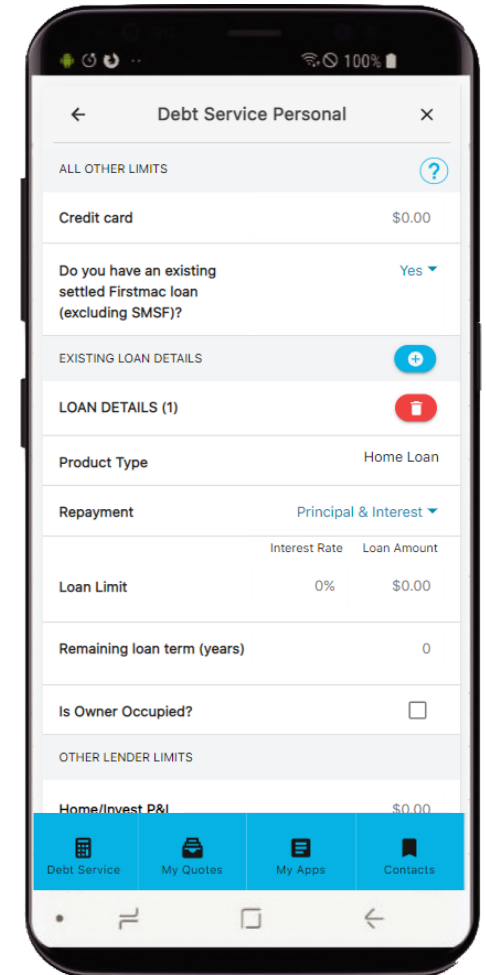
100%

Debt Service Personal

ALL OTHER LIMITS

?

Credit card $0.00

Do you have an existing settled Firstmac loan (excluding SMSF)? Yes

EXISTING LOAN DETAILS

LOAN DETAILS (1)

Product Type Home Loan

Repayment Principal & Interest

| | Interest Rate | Loan Amount |
|---|---|---|
| Loan Limit | 0% | $0.00 |

Remaining loan term (years) 0

Is Owner Occupied?

OTHER LENDER LIMITS

Home/Invest P&I $0.00

Debt Service

My Quotes

My Apps

Contacts